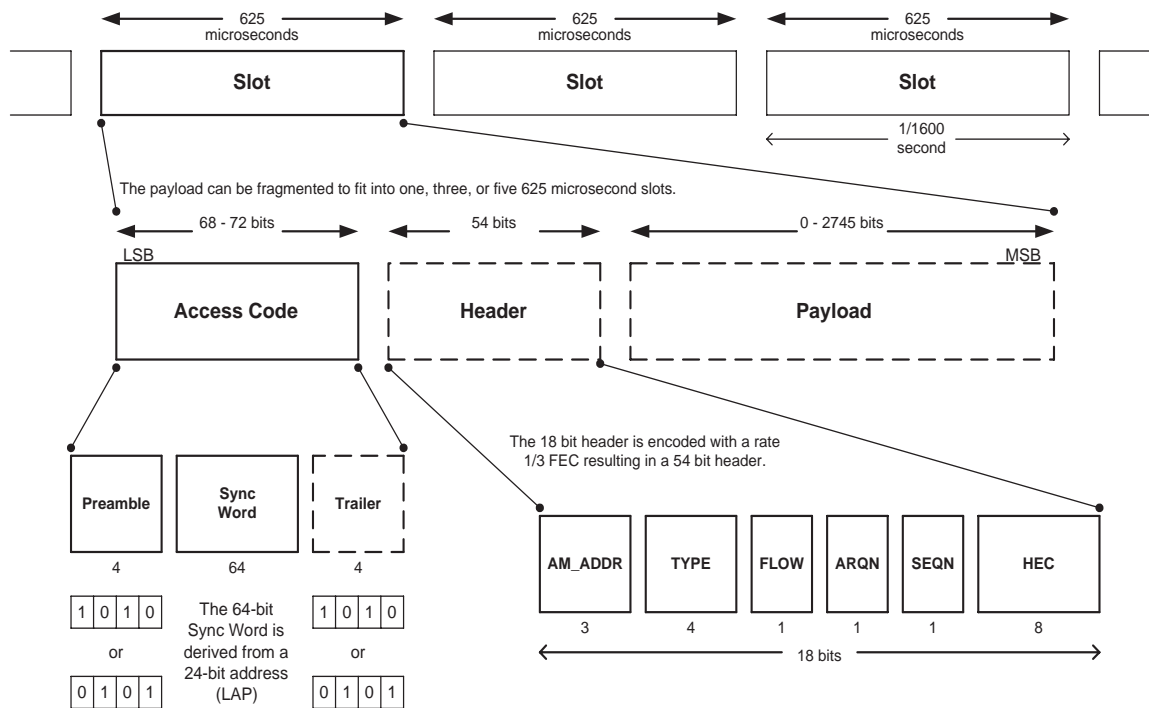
625 microseconds

625 microseconds

625 microseconds

Slot

Slot

Slot

1/1600 second

The payload can be fragmented to fit into one, three, or five 625 microsecond slots.

68 - 72 bits

54 bits

0 - 2745 bits

LSB

MSB

Access Code

Header

Payload

The 18 bit header is encoded with a rate 1/3 FEC resulting in a 54 bit header.

Preamble

Sync Word

Trailer

4

64

4

| 1 | 0 | 1 | 0 |
|---|---|---|---|

or

| 0 | 1 | 0 | 1 |
|---|---|---|---|

The 64-bit Sync Word is derived from a 24-bit address (LAP)

| 1 | 0 | 1 | 0 |
|---|---|---|---|

or

| 0 | 1 | 0 | 1 |
|---|---|---|---|

AM_ADDR

TYPE

FLOW

ARQN

SEQN

HEC

3

4

1

1

1

8

18 bits